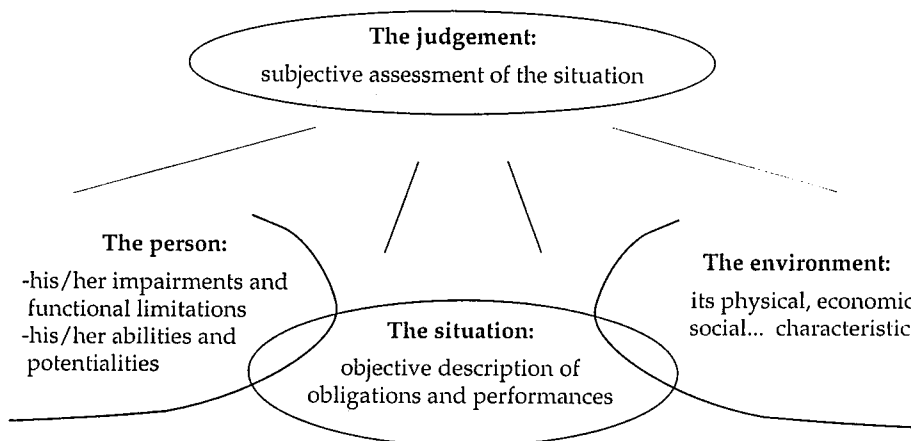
**The judgement:**
subjective assessment of the situation

**The person:**
-his/her impairments and functional limitations
-his/her abilities and potentialities

**The situation:**
objective description of obligations and performances

**The environment:**
its physical, economic social... characteristic